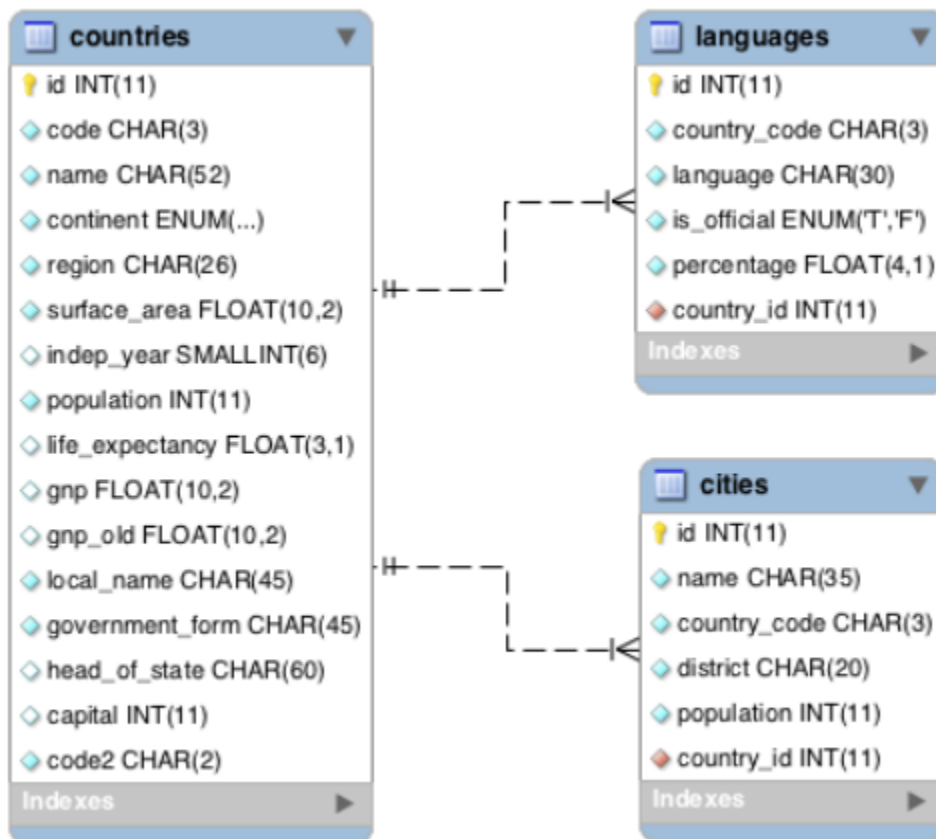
countries
id INT(11)
code CHAR(3)
name CHAR(52)
continent ENUM(...)
region CHAR(26)
surface_area FLOAT(10,2)
indep_year SMALLINT(6)
population INT(11)
life_expectancy FLOAT(3,1)
gnp FLOAT(10,2)
gnp_old FLOAT(10,2)
local_name CHAR(45)
government_form CHAR(45)
head_of_state CHAR(60)
capital INT(11)
code2 CHAR(2)
Indexes

languages
id INT(11)
country_code CHAR(3)
language CHAR(30)
is_official ENUM('T','F')
percentage FLOAT(4,1)
country_id INT(11)
Indexes

cities
id INT(11)
name CHAR(35)
country_code CHAR(3)
district CHAR(20)
population INT(11)
country_id INT(11)
Indexes